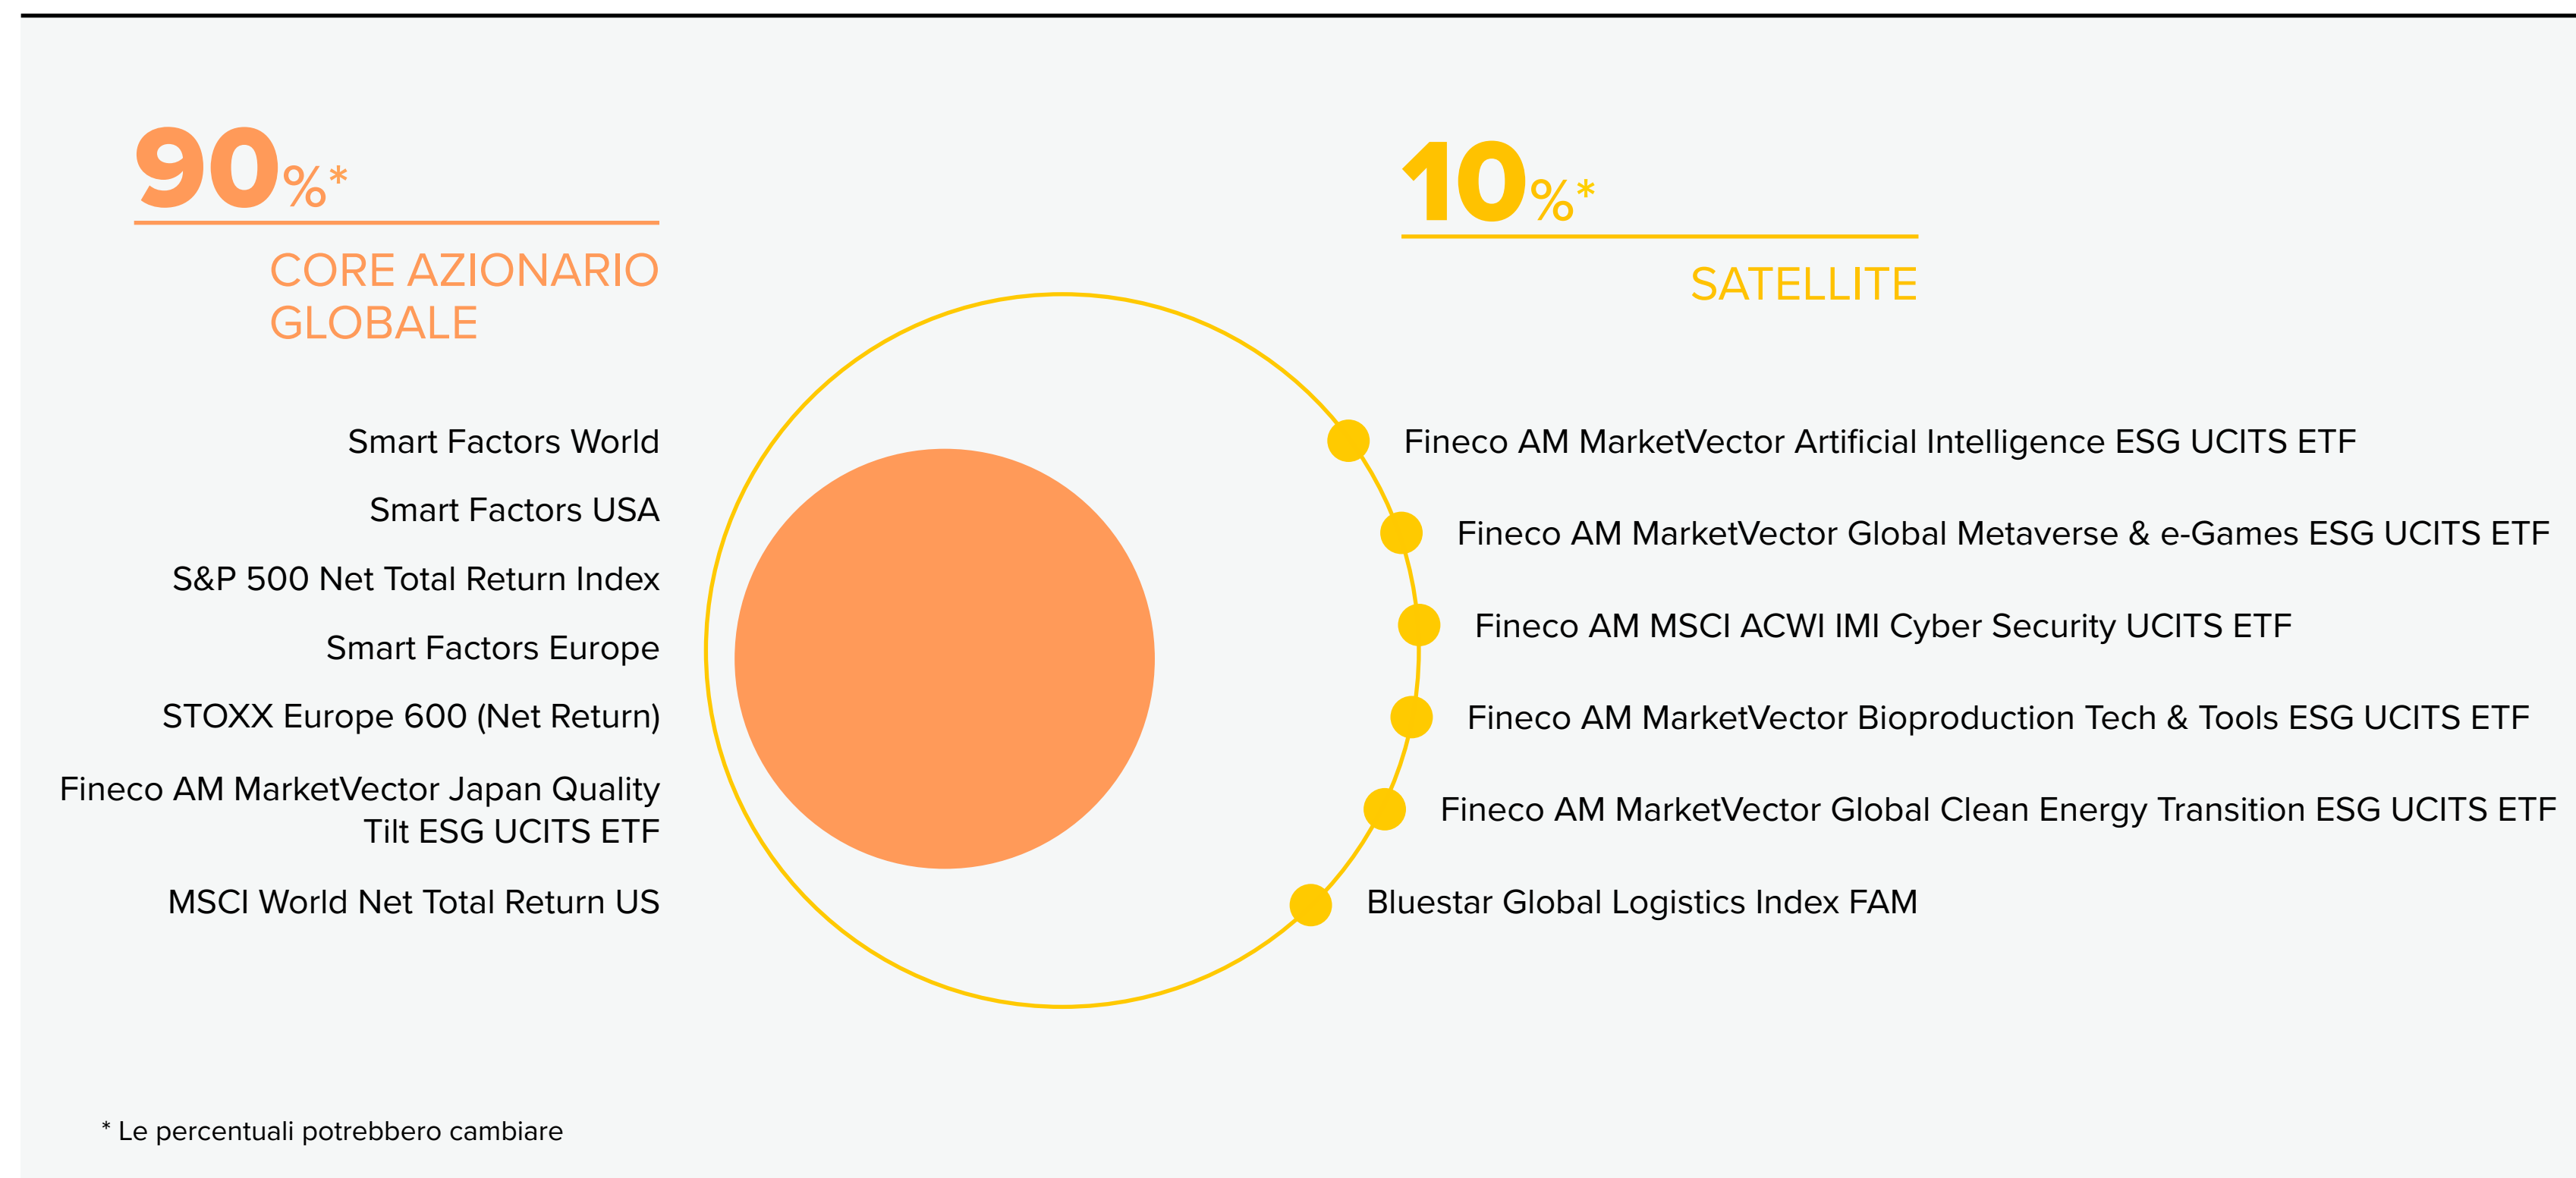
90%*

CORE AZIONARIO GLOBALE

Smart Factors World

Smart Factors USA

S&P 500 Net Total Return Index

Smart Factors Europe

STOXX Europe 600 (Net Return)

Fineco AM MarketVector Japan Quality Tilt ESG UCITS ETF

MSCI World Net Total Return US

10%*

SATELLITE

Fineco AM MarketVector Artificial Intelligence ESG UCITS ETF

Fineco AM MarketVector Global Metaverse & e-Games ESG UCITS ETF

Fineco AM MSCI ACWI IMI Cyber Security UCITS ETF

Fineco AM MarketVector Bioproduction Tech & Tools ESG UCITS ETF

Fineco AM MarketVector Global Clean Energy Transition ESG UCITS ETF

Bluestar Global Logistics Index FAM

* Le percentuali potrebbero cambiare